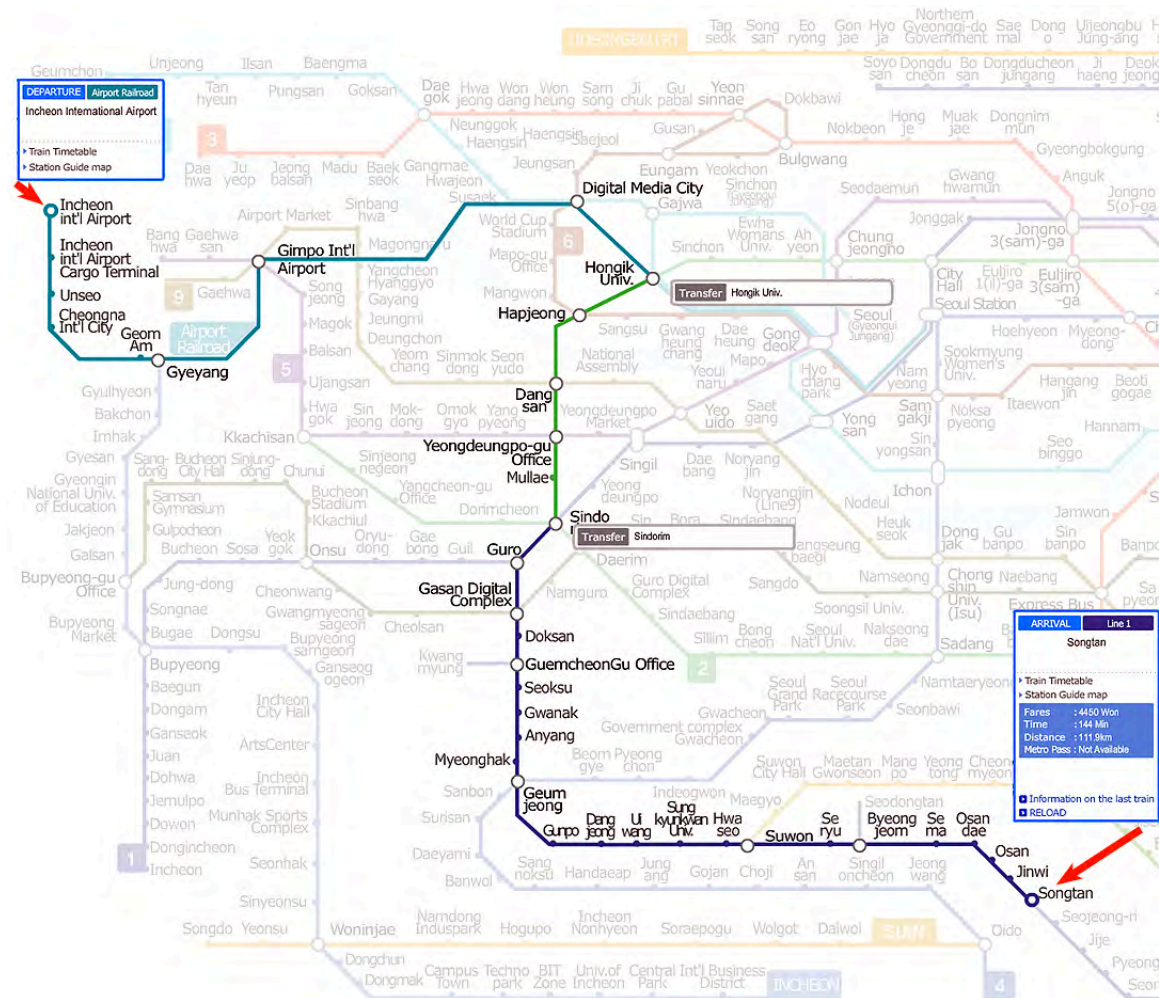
DEPARTURE Airport Railroad
Incheon International Airport
Train Timetable
Station Guide map

Incheon int'l Airport
Incheon int'l Airport Cargo Terminal
Unseo
Cheongna Int'l City
Geom Am
Gyeyang
Gimpo Int'l Airport
Digital Media City
Hongik Univ.
Transfer Hongik Univ.
Hapjeong
Dang san
Yeongdeungpo-gu Office
Mullae
Sindo
Transfer Sindorim
Guro
Gasan Digital Complex
Doksan
GuemcheonGu Office
Seoksu
Gwanak
Anyang
Myeonghak
Geum jeong
Gunpo
Dang jeong
Ui wang
Sung kyunkwan Univ.
Hwa seo
Suwon
Se ryu
Byeong jeom
Se ma
Osan dae
Osan
Jinwi
Songtan

ARRIVAL Line 1
Songtan
Train Timetable
Station Guide map
Fares : 4450 Won
Time : 144 Min
Distance : 111.9km
Metro Pass : Not Available
Information on the last train
RELOAD